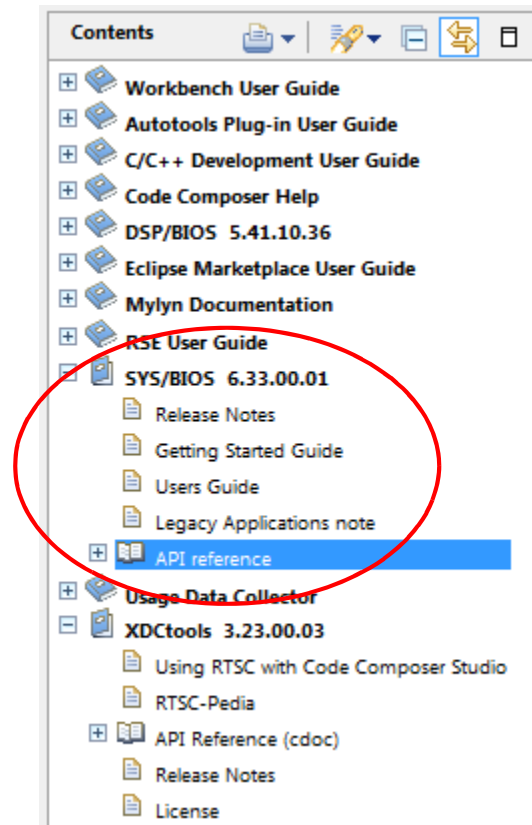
Contents

Workbench User Guide
Autotools Plug-in User Guide
C/C++ Development User Guide
Code Composer Help
DSP/BIOS 5.41.10.36
Eclipse Marketplace User Guide
Mylyn Documentation
RSE User Guide
SYS/BIOS 6.33.00.01
Release Notes
Getting Started Guide
Users Guide
Legacy Applications note
API reference
Usage Data Collector
XDCtools 3.23.00.03
Using RTSC with Code Composer Studio
RTSC-Pedia
API Reference (cdoc)
Release Notes
License